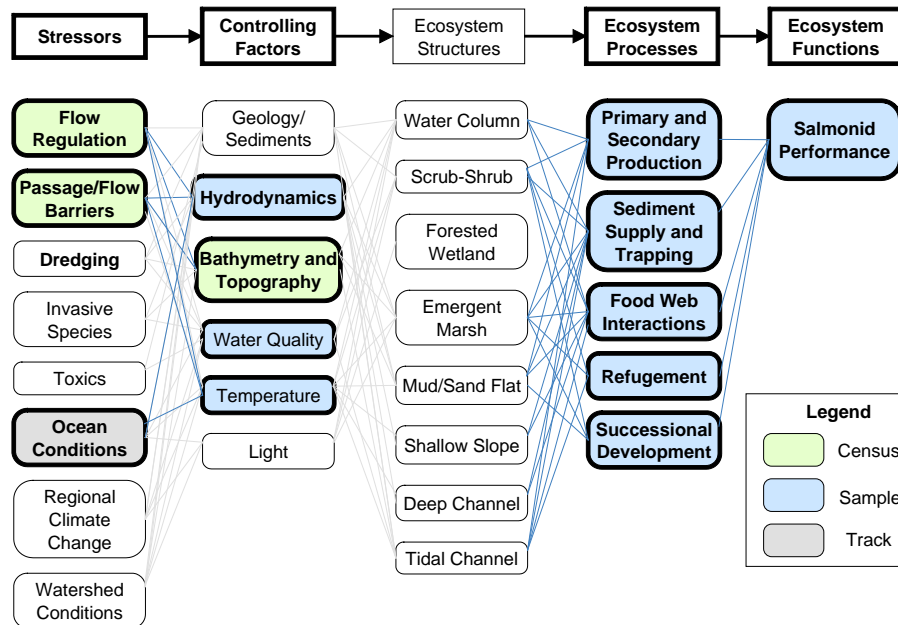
Stressors

Controlling Factors

Ecosystem Structures

Ecosystem Processes

Ecosystem Functions

Flow Regulation

Passage/Flow Barriers

Dredging

Invasive Species

Toxics

Ocean Conditions

Regional Climate Change

Watershed Conditions

Geology/ Sediments

Hydrodynamics

Bathymetry and Topography

Water Quality

Temperature

Light

Water Column

Scrub-Shrub

Forested Wetland

Emergent Marsh

Mud/Sand Flat

Shallow Slope

Deep Channel

Tidal Channel

Primary and Secondary Production

Sediment Supply and Trapping

Food Web Interactions

Refugement

Successional Development

Salmonid Performance

Legend

Census

Sample

Track